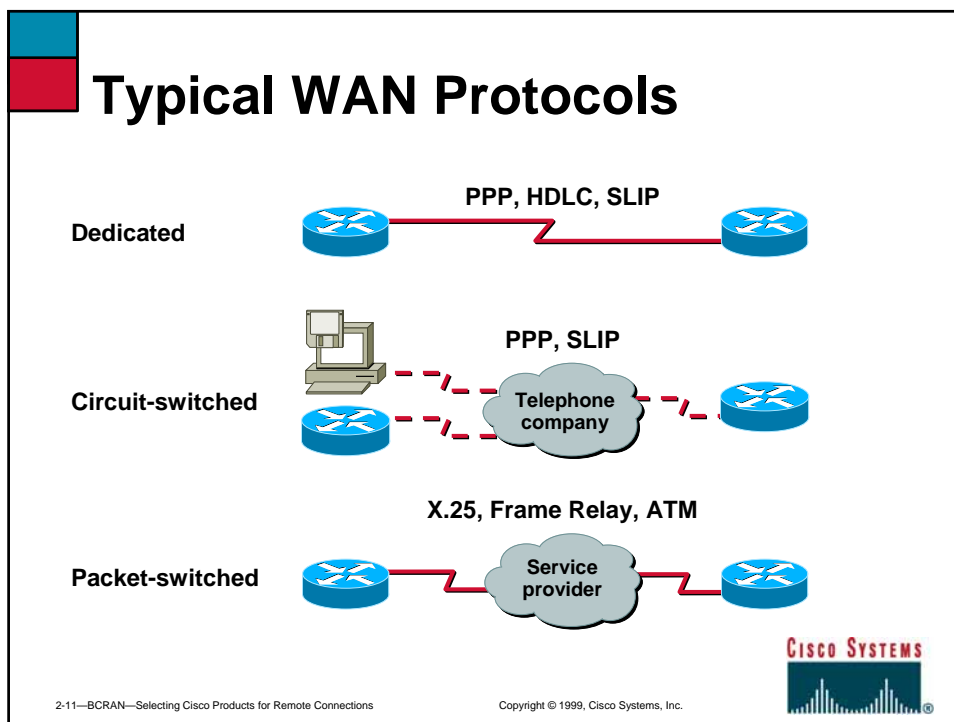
Typical WAN Protocols

Dedicated

PPP, HDLC, SLIP

Circuit-switched

PPP, SLIP

Telephone company

Packet-switched

X.25, Frame Relay, ATM

Service provider

Cisco Systems

2-11—BCRAN—Selecting Cisco Products for Remote Connections

Copyright © 1999, Cisco Systems, Inc.